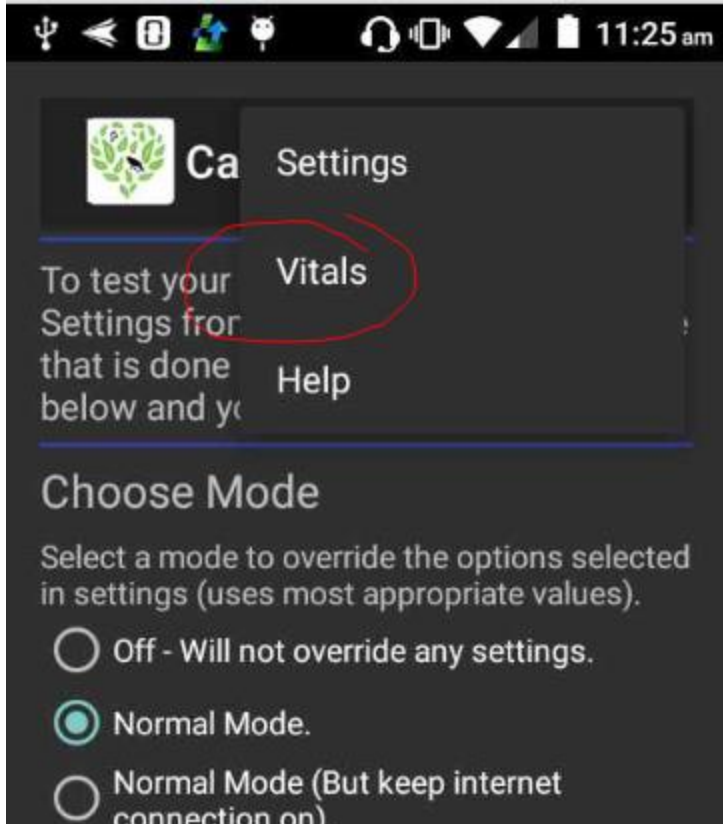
11:25 am

Ca

Settings

Vitals

Help

To test your
Settings fror
that is done
below and y(

Choose Mode

Select a mode to override the options selected in settings (uses most appropriate values).

Off - Will not override any settings.

Normal Mode.

Normal Mode (But keep internet connection on)